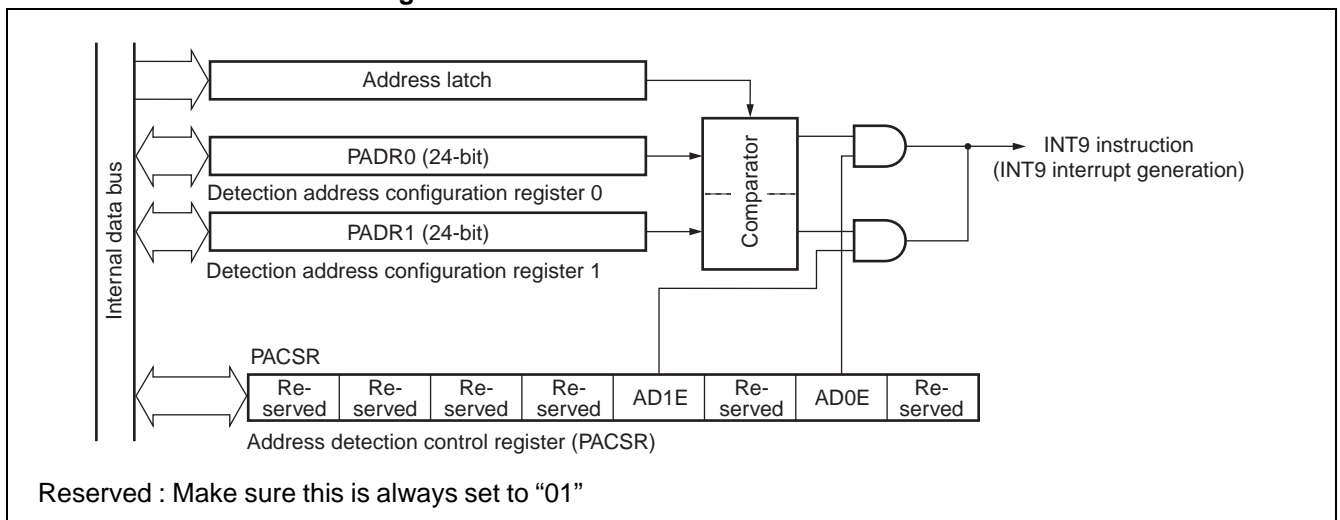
Internal data bus

Address latch

PADR0 (24-bit)

Detection address configuration register 0

PADR1 (24-bit)

Detection address configuration register 1

Comparator

INT9 instruction
(INT9 interrupt generation)

PACSR

| Re-served | Re-served | Re-served | Re-served | AD1E | Re-served | AD0E | Re-served |
|---|---|---|---|---|---|---|---|

Address detection control register (PACSR)

Reserved : Make sure this is always set to “01”